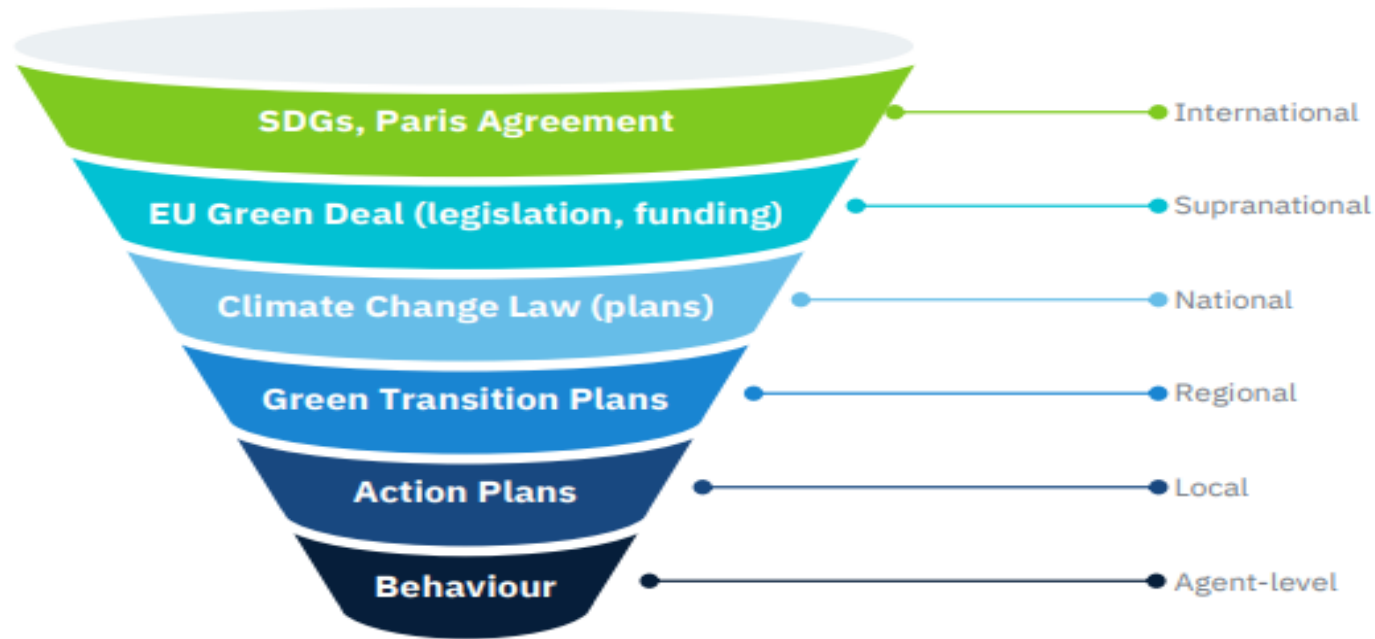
SDGs, Paris Agreement
International

EU Green Deal (legislation, funding)
Supranational

Climate Change Law (plans)
National

Green Transition Plans
Regional

Action Plans
Local

Behaviour
Agent-level